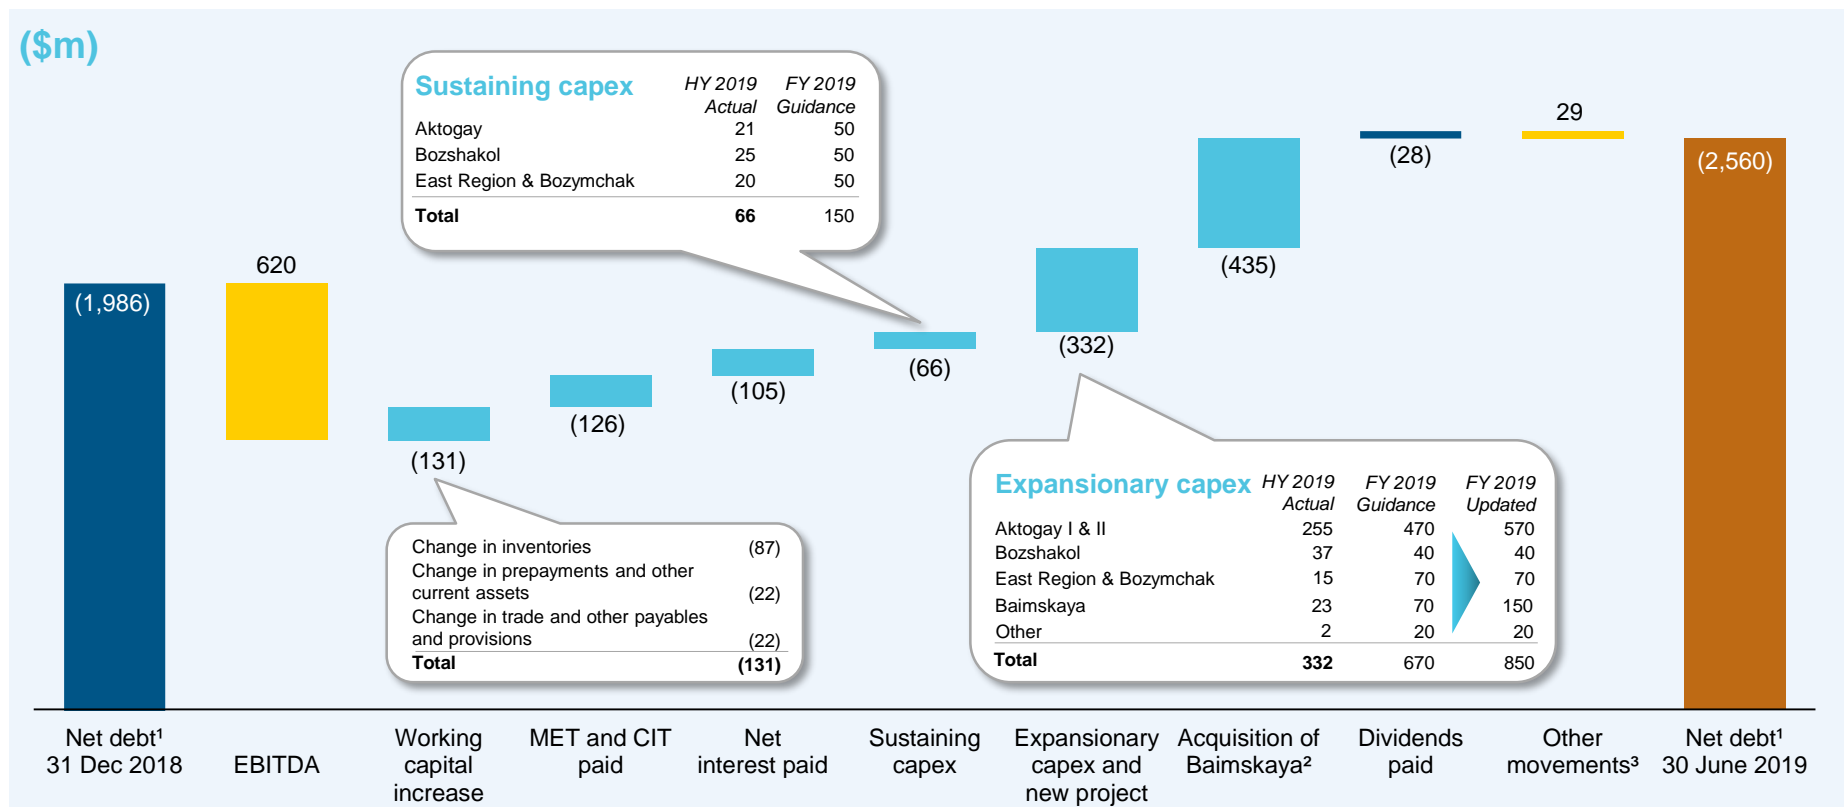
($m)

Sustaining capex

| | HY 2019 Actual | FY 2019 Guidance |
|---|---|---|
| Aktogay | 21 | 50 |
| Bozshakol | 25 | 50 |
| East Region & Bozymchak | 20 | 50 |
| **Total** | **66** | 150 |

29

(28)

(2,560)

(435)

620

(1,986)

(332)

(105)

(66)

(126)

(131)

| | |
|---|---|
| Change in inventories | (87) |
| Change in prepayments and other current assets | (22) |
| Change in trade and other payables and provisions | (22) |
| **Total** | **(131)** |

Expansionary capex

| | HY 2019 Actual | FY 2019 Guidance | FY 2019 Updated |
|---|---|---|---|
| Aktogay I & II | 255 | 470 | 570 |
| Bozshakol | 37 | 40 | 40 |
| East Region & Bozymchak | 15 | 70 | 70 |
| Baimskaya | 23 | 70 | 150 |
| Other | 2 | 20 | 20 |
| **Total** | **332** | 670 | 850 |

Net debt¹ 31 Dec 2018

EBITDA

Working capital increase

MET and CIT paid

Net interest paid

Sustaining capex

Expansionary capex and new project

Acquisition of Baimskaya²

Dividends paid

Other movements³

Net debt¹ 30 June 2019